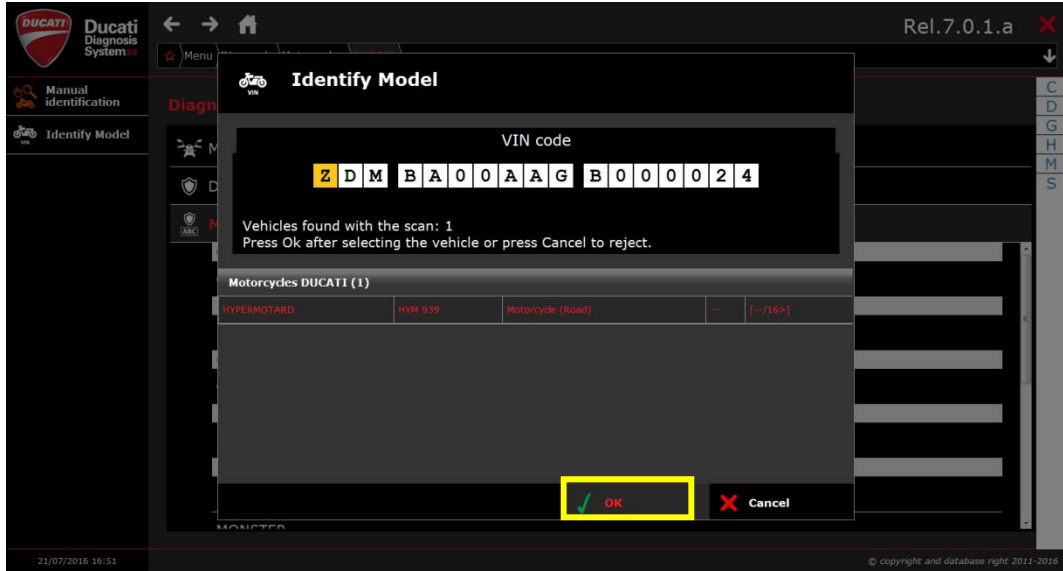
DUCATI

Ducati Diagnosis System2.0

Rel.7.0.1.a

Menu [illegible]

Manual identification

Identify Model

Diagn

M

D

ABC

C
D
G
H
M
S

VIN

Identify Model

VIN code

Z D M B A 0 0 A A G B 0 0 0 0 2 4

Vehicles found with the scan: 1
Press Ok after selecting the vehicle or press Cancel to reject.

Motorcycles DUCATI (1)

| HYPERMOTARD | HYM 939 | Motorcycle (Road) | -- | [--/16>] |
|---|---|---|---|---|

OK

Cancel

MONSTER

21/07/2016 16:51

© copyright and database right 2011-2016